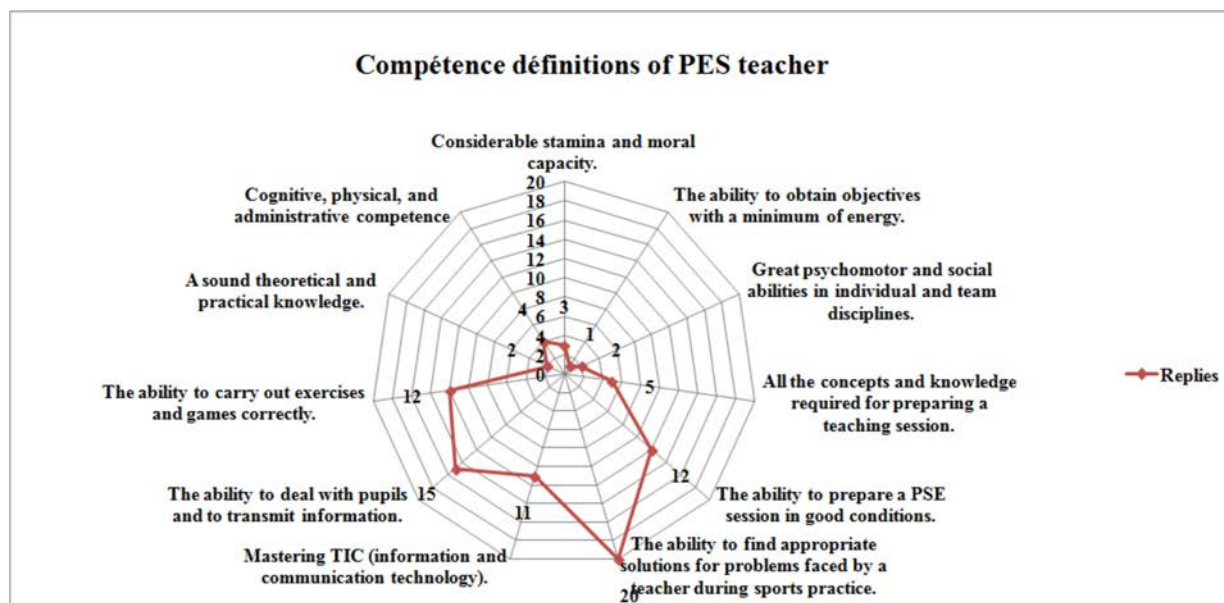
Compétence définitions of PES teacher

Considerable stamina and moral capacity.

The ability to obtain objectives with a minimum of energy.

Great psychomotor and social abilities in individual and team disciplines.

All the concepts and knowledge required for preparing a teaching session.

The ability to prepare a PSE session in good conditions.

The ability to find appropriate solutions for problems faced by a teacher during sports practice.

Mastering TIC (information and communication technology).

The ability to deal with pupils and to transmit information.

The ability to carry out exercises and games correctly.

A sound theoretical and practical knowledge.

Cognitive, physical, and administrative competence

20
18
16
14
12
10
8
6
4
2
0

3
1
2
5
12
20
11
15
12
2
4

Replies